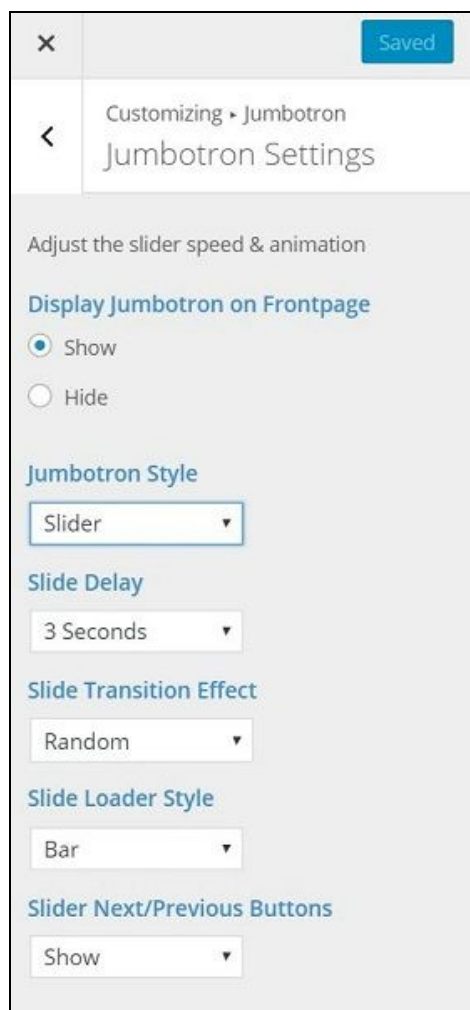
×

Saved

<

Customizing ▸ Jumbotron

Jumbotron Settings

Adjust the slider speed & animation

Display Jumbotron on Frontpage

Show

Hide

Jumbotron Style

Slider ▾

Slide Delay

3 Seconds ▾

Slide Transition Effect

Random ▾

Slide Loader Style

Bar ▾

Slider Next/Previous Buttons

Show ▾